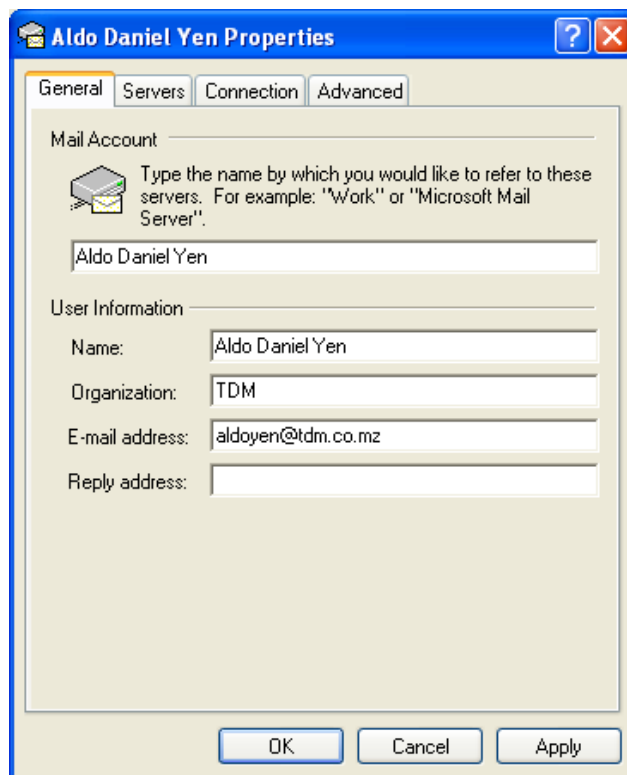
Aldo Daniel Yen Properties

?

General | Servers | Connection | Advanced

Mail Account

Type the name by which you would like to refer to these servers. For example: "Work" or "Microsoft Mail Server".

Aldo Daniel Yen

User Information

Name: Aldo Daniel Yen

Organization: TDM

E-mail address: aldoyen@tdm.co.mz

Reply address:

OK | Cancel | Apply